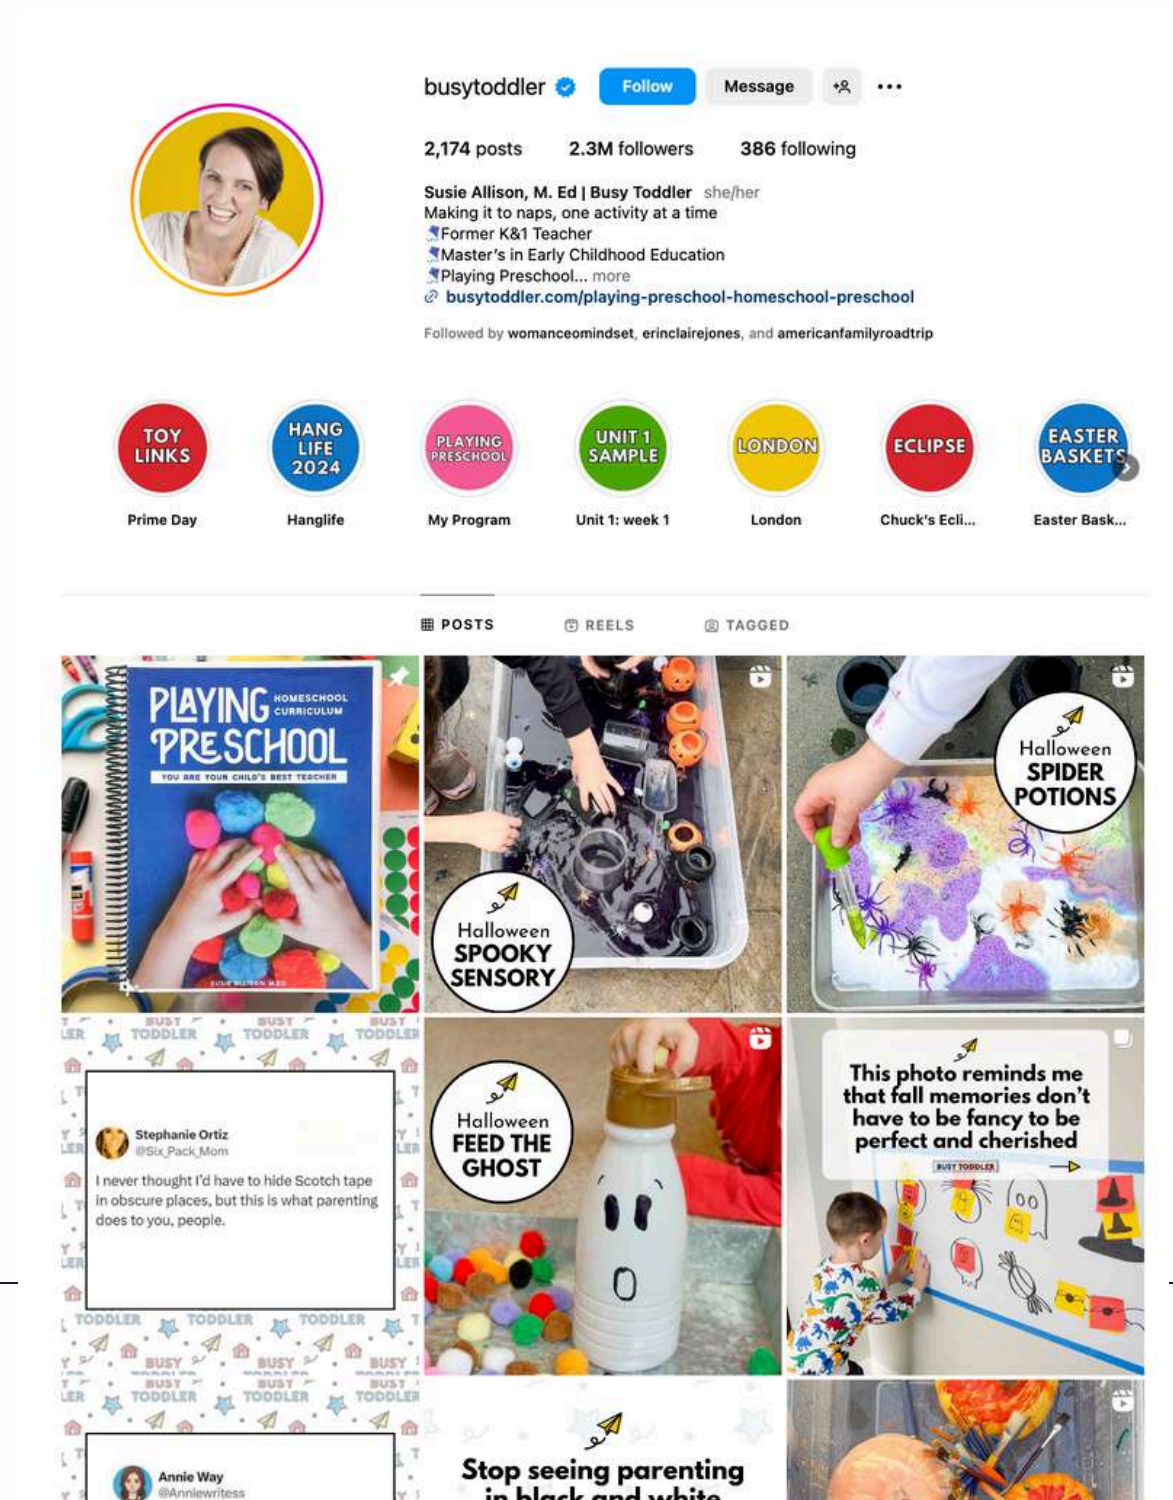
busytoddler Follow Message

2,174 posts 2.3M followers 386 following

Susie Allison, M. Ed | Busy Toddler she/her
Making it to naps, one activity at a time
Former K&1 Teacher
Master's in Early Childhood Education
Playing Preschool... more
busytoddler.com/playing-preschool-homeschool-preschool

Followed by womanceomindset, erinclairejones, and americanfamilyroadtrip

TOY LINKS
Prime Day

HANG LIFE 2024
Hanglife

PLAYING PRESCHOOL
My Program

UNIT 1 SAMPLE
Unit 1: week 1

LONDON
London

ECLIPSE
Chuck's Ecli...

EASTER BASKETS
Easter Bask...

POSTS REELS TAGGED

PLAYING PRESCHOOL HOMESCHOOL CURRICULUM
YOU ARE YOUR CHILD'S BEST TEACHER
SUSIE ALLISON M.ED

Halloween SPOOKY SENSORY

Halloween SPIDER POTIONS

BUSY TODDLER

Stephanie Ortiz
@Six_Pack_Mom
I never thought I'd have to hide Scotch tape in obscure places, but this is what parenting does to you, people.

Halloween FEED THE GHOST

This photo reminds me that fall memories don't have to be fancy to be perfect and cherished
BUSY TODDLER

Annie Way
@Anniewritess

Stop seeing parenting in black and white